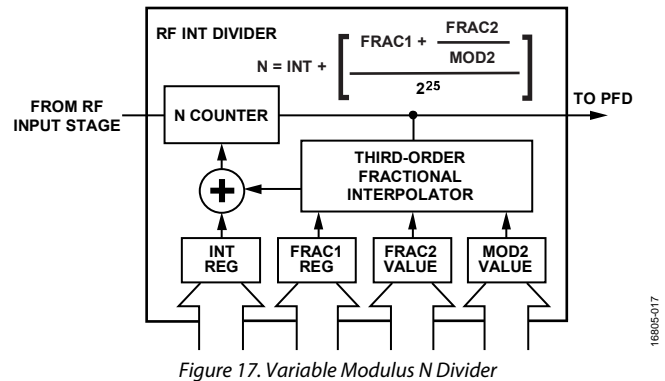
RF INT DIVIDER

$N = INT + \left[ \frac{FRAC1 + \frac{FRAC2}{MOD2}}{2^{25}} \right]$

FROM RF INPUT STAGE

N COUNTER

TO PFD

THIRD-ORDER FRACTIONAL INTERPOLATOR

+

INT REG

FRAC1 REG

FRAC2 VALUE

MOD2 VALUE

16805-017

Figure 17. Variable Modulus N Divider